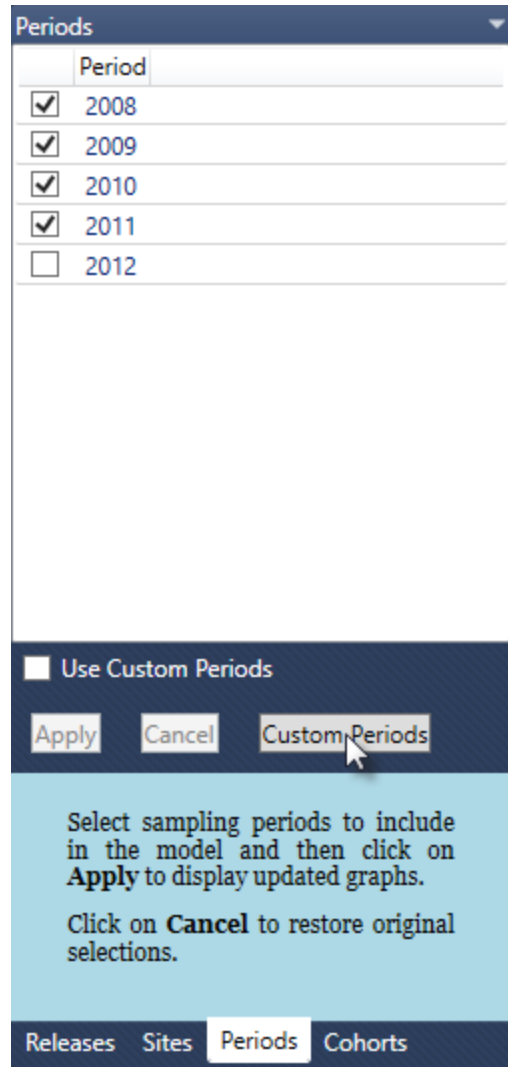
Periods

| | Period |
|---|---|
| ✓ | 2008 |
| ✓ | 2009 |
| ✓ | 2010 |
| ✓ | 2011 |
| | 2012 |

Use Custom Periods

Apply Cancel Custom Periods

Select sampling periods to include in the model and then click on **Apply** to display updated graphs.

Click on **Cancel** to restore original selections.

Releases Sites Periods Cohorts